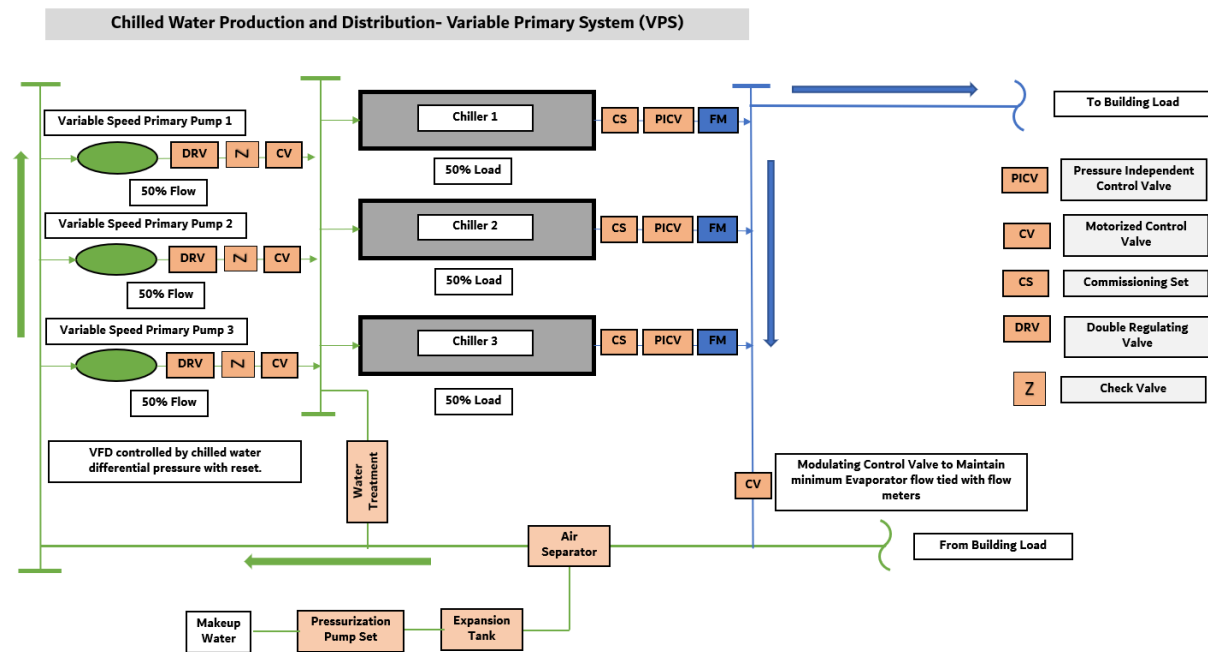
Chilled Water Production and Distribution- Variable Primary System (VPS)

Variable Speed Primary Pump 1

DRV Z CV

50% Flow

Variable Speed Primary Pump 2

DRV Z CV

50% Flow

Variable Speed Primary Pump 3

DRV Z CV

50% Flow

VFD controlled by chilled water differential pressure with reset.

Chiller 1

CS PICV FM

50% Load

Chiller 2

CS PICV FM

50% Load

Chiller 3

CS PICV FM

50% Load

Water Treatment

To Building Load

PICV Pressure Independent Control Valve

CV Motorized Control Valve

CS Commissioning Set

DRV Double Regulating Valve

Z Check Valve

CV Modulating Control Valve to Maintain minimum Evaporator flow tied with flow meters

Air Separator

From Building Load

Makeup Water

Pressurization Pump Set

Expansion Tank